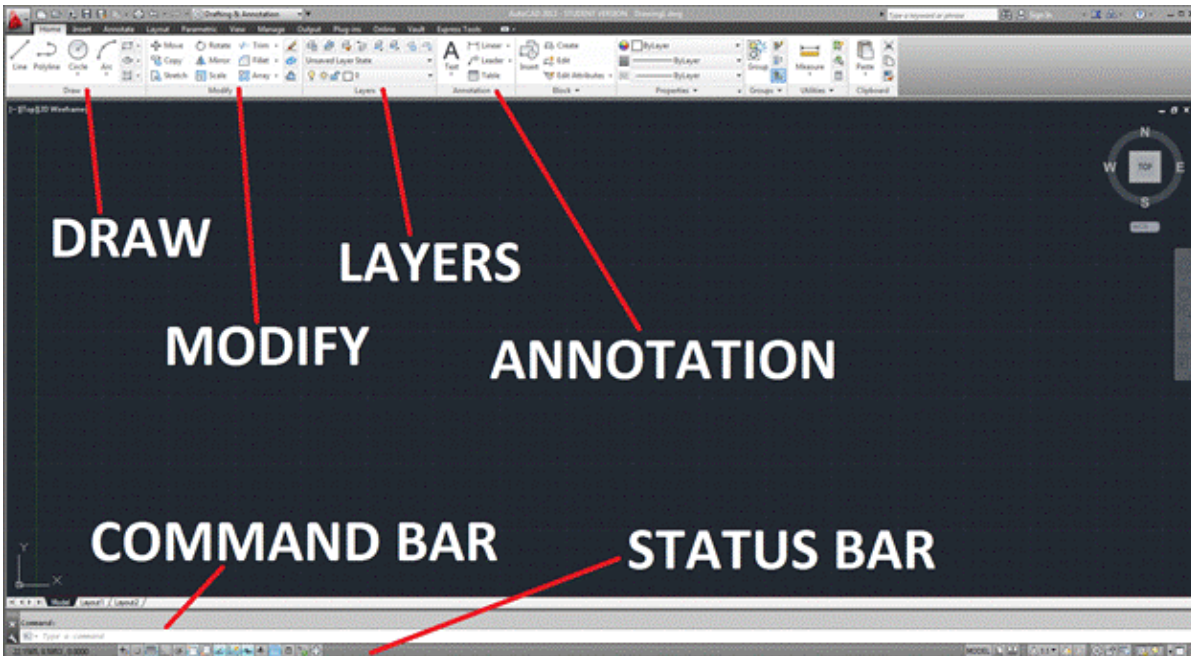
Drafting & Annotation

AutoCAD 2013 - STUDENT VERSION Drawing1.dwg

Type a keyword or phrase

Sign In

Home Insert Annotate Layout Parametric View Manage Output Plug-ins Online Vault Express Tools

Line Polyline Circle Arc

Draw

Move Rotate Trim Copy Mirror Fillet Stretch Scale Array

Modify

Unsaved Layer State

Layers

Text Linear Leader Table

Annotation

Insert Create Edit Edit Attributes

Block

ByLayer ByLayer ByLayer

Properties

Group

Groups

Measure

Utilities

Paste

Clipboard

[-][Top][2D Wireframe]

N W TOP E S

WCS

DRAW

LAYERS

MODIFY

ANNOTATION

COMMAND BAR

STATUS BAR

Y X

Model Layout1 Layout2

Command:

Type a command

MODEL